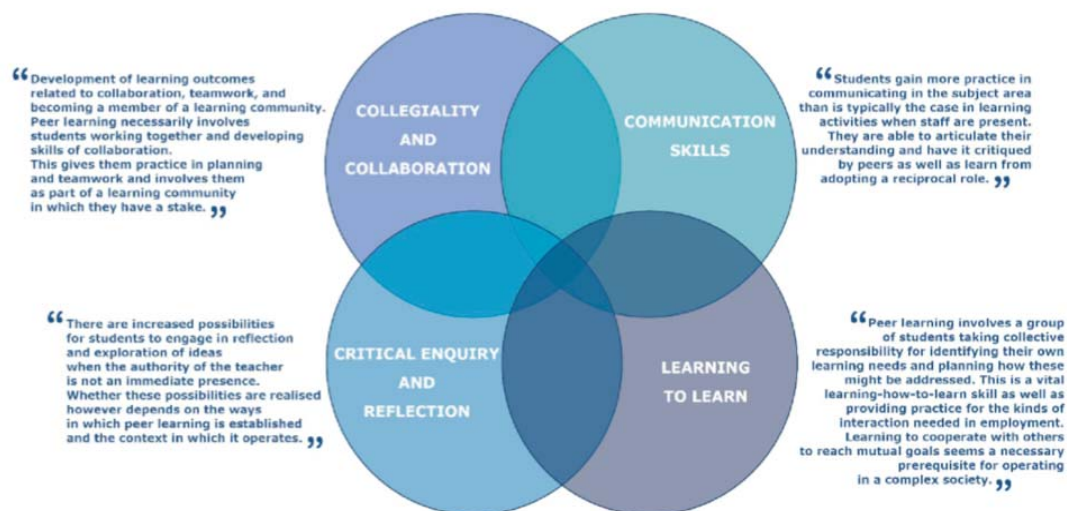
“Development of learning outcomes related to collaboration, teamwork, and becoming a member of a learning community. Peer learning necessarily involves students working together and developing skills of collaboration. This gives them practice in planning and teamwork and involves them as part of a learning community in which they have a stake.”

COLLEGIALITY AND COLLABORATION

COMMUNICATION SKILLS

“Students gain more practice in communicating in the subject area than is typically the case in learning activities when staff are present. They are able to articulate their understanding and have it critiqued by peers as well as learn from adopting a reciprocal role.”

“There are increased possibilities for students to engage in reflection and exploration of ideas when the authority of the teacher is not an immediate presence. Whether these possibilities are realised however depends on the ways in which peer learning is established and the context in which it operates.”

CRITICAL ENQUIRY AND REFLECTION

LEARNING TO LEARN

“Peer learning involves a group of students taking collective responsibility for identifying their own learning needs and planning how these might be addressed. This is a vital learning-how-to-learn skill as well as providing practice for the kinds of interaction needed in employment. Learning to cooperate with others to reach mutual goals seems a necessary prerequisite for operating in a complex society.”